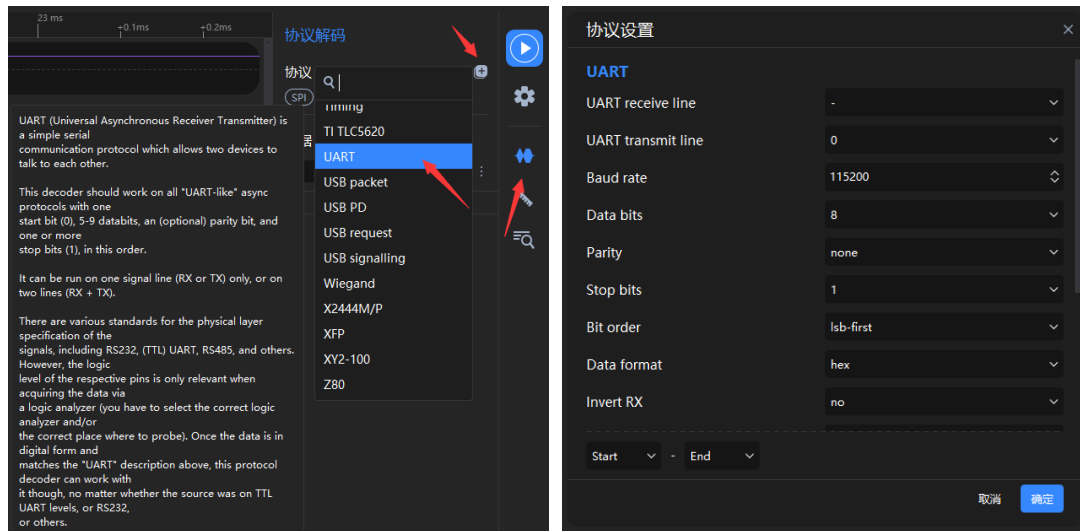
23 ms
+0.1ms
+0.2ms

协议解码
协议
SPI

Timing
TI TLC5620
UART
USB packet
USB PD
USB request
USB signalling
Wiegand
X2444M/P
XFP
XY2-100
Z80

UART (Universal Asynchronous Receiver Transmitter) is a simple serial communication protocol which allows two devices to talk to each other.

This decoder should work on all "UART-like" async protocols with one start bit (0), 5-9 databits, an (optional) parity bit, and one or more stop bits (1), in this order.

It can be run on one signal line (RX or TX) only, or on two lines (RX + TX).

There are various standards for the physical layer specification of the signals, including RS232, (TTL) UART, RS485, and others. However, the logic level of the respective pins is only relevant when acquiring the data via a logic analyzer (you have to select the correct logic analyzer and/or the correct place where to probe). Once the data is in digital form and matches the "UART" description above, this protocol decoder can work with it though, no matter whether the source was on TTL UART levels, or RS232, or others.

协议设置
UART
| UART receive line | - |
| UART transmit line | 0 |
| Baud rate | 115200 |
| Data bits | 8 |
| Parity | none |
| Stop bits | 1 |
| Bit order | lsb-first |
| Data format | hex |
| Invert RX | no |

Start - End

取消 确定